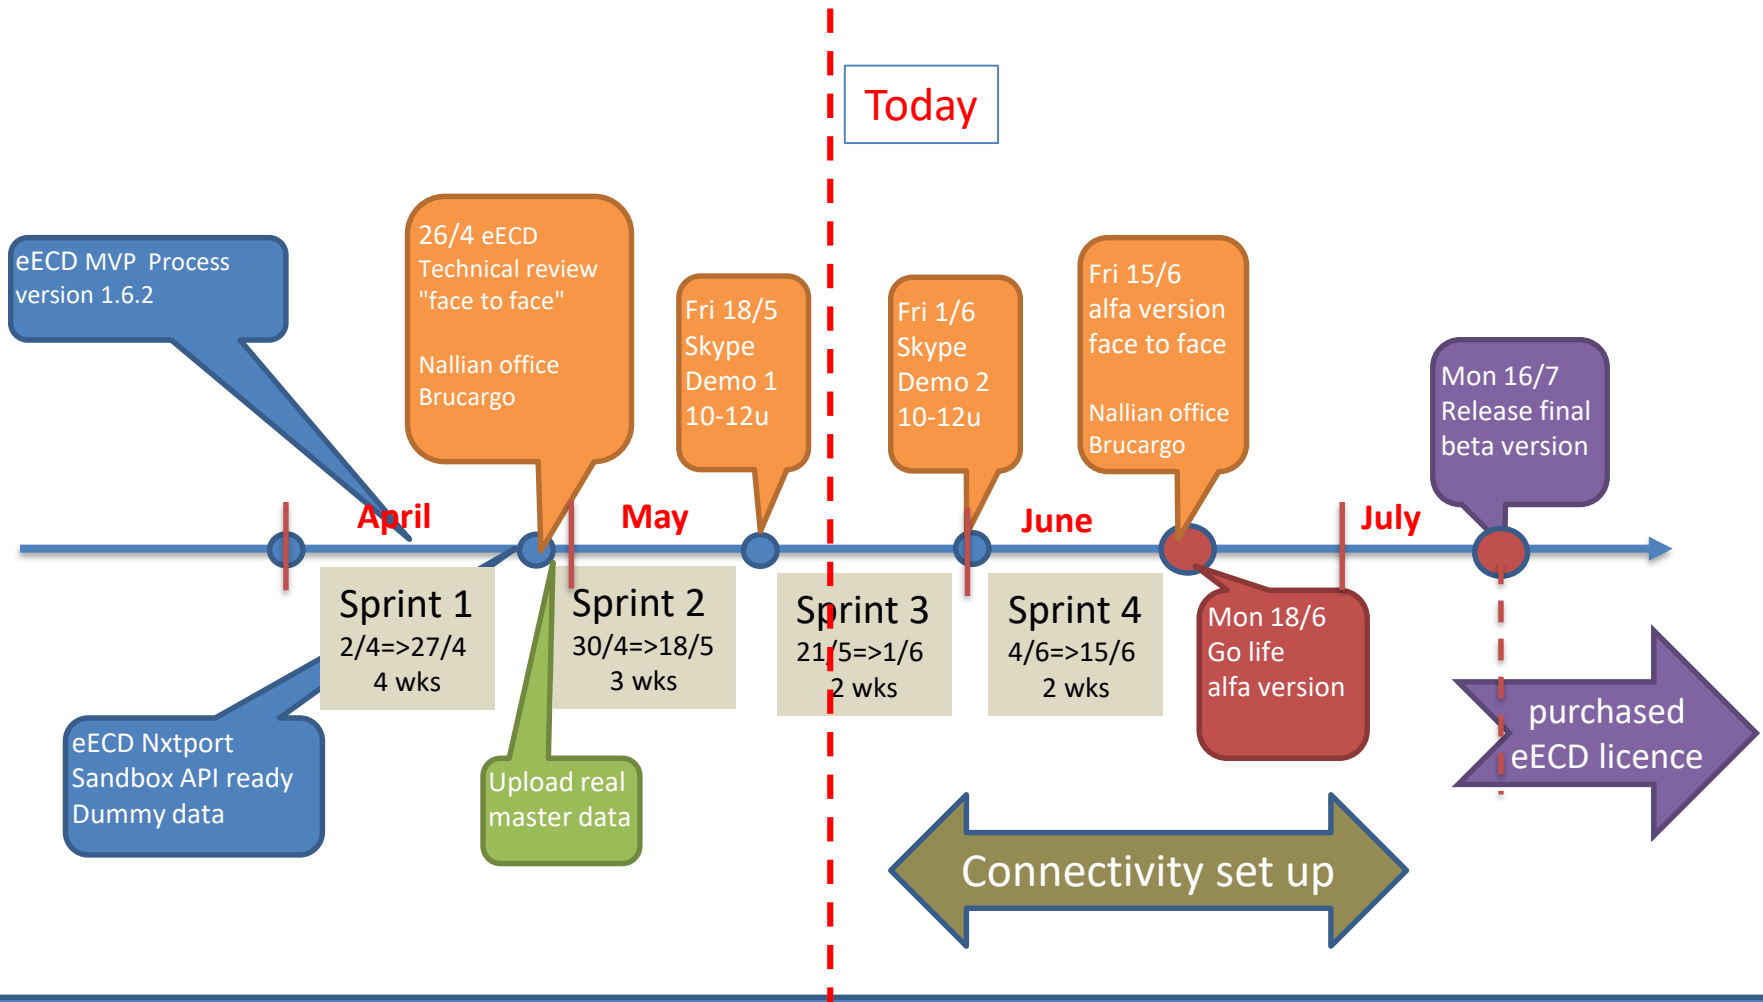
Today

eECD MVP Process version 1.6.2

26/4 eECD Technical review "face to face"

Nallian office Brucargo

Fri 18/5 Skype Demo 1 10-12u

Fri 1/6 Skype Demo 2 10-12u

Fri 15/6 alfa version face to face

Nallian office Brucargo

Mon 16/7 Release final beta version

April

May

June

July

Sprint 1
2/4=>27/4
4 wks

Sprint 2
30/4=>18/5
3 wks

Sprint 3
21/5=>1/6
2 wks

Sprint 4
4/6=>15/6
2 wks

Mon 18/6 Go life alfa version

purchased eECD licence

eECD Nxtport Sandbox API ready Dummy data

Upload real master data

Connectivity set up